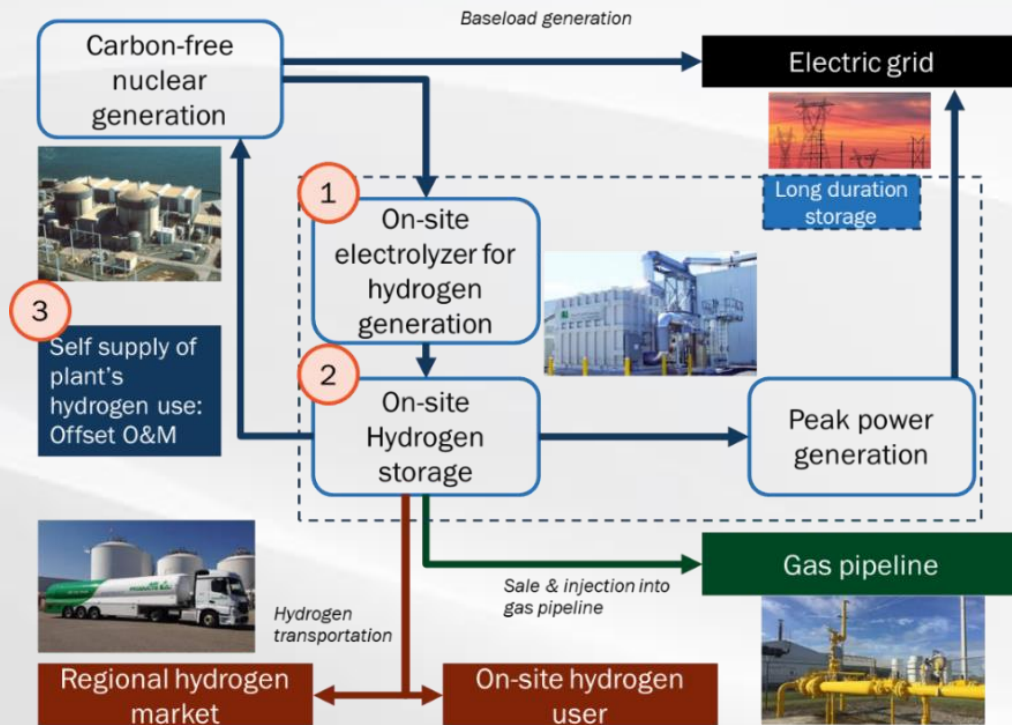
Carbon-free nuclear generation

Baseload generation

Electric grid

Long duration storage

1

On-site electrolyzer for hydrogen generation

3

Self supply of plant's hydrogen use: Offset O&M

2

On-site Hydrogen storage

Peak power generation

Gas pipeline

Sale & injection into gas pipeline

Hydrogen transportation

Regional hydrogen market

On-site hydrogen user